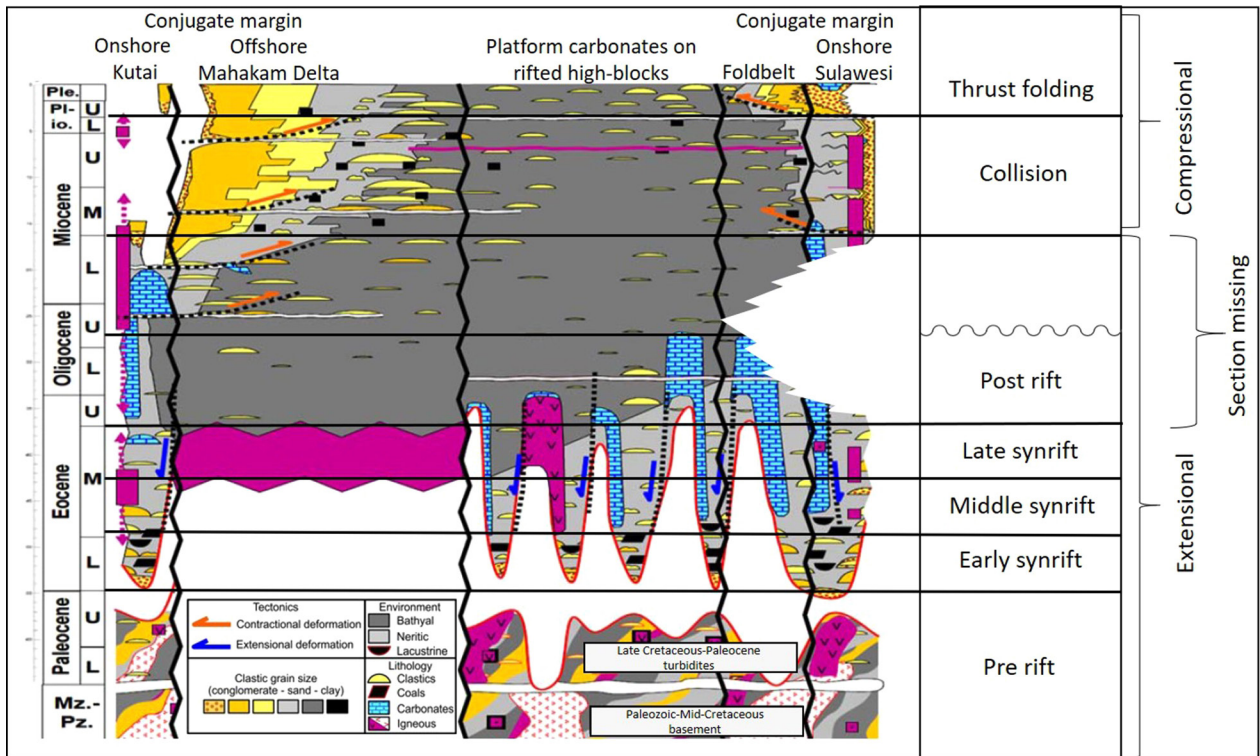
Conjugate margin
Onshore Kutai
Offshore Mahakam Delta
Platform carbonates on rifted high-blocks
Conjugate margin
Foldbelt
Onshore Sulawesi

Ple.
Pl-io. U
L
Miocene U
M
L
Oligocene U
L
Eocene U
M
L
Paleocene U
L
Mz.-Pz.

Thrust folding
Collision
Post rift
Late synrift
Middle synrift
Early synrift
Pre rift

Compressional
Extensional
Section missing

Tectonics
Contractional deformation
Extensional deformation
Environment
Bathyal
Neritic
Lacustrine
Clastic grain size (conglomerate - sand - clay)
Lithology
Clastics
Coals
Carbonates
Igneous

Late Cretaceous-Paleocene turbidites
Paleozoic-Mid-Cretaceous basement